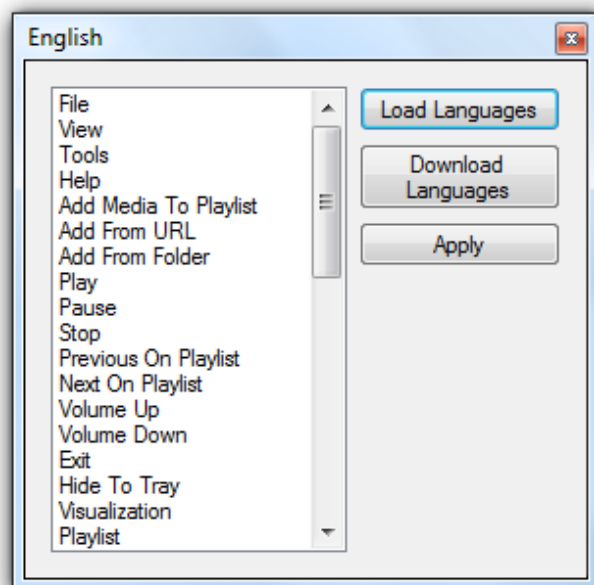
English

File
View
Tools
Help
Add Media To Playlist
Add From URL
Add From Folder
Play
Pause
Stop
Previous On Playlist
Next On Playlist
Volume Up
Volume Down
Exit
Hide To Tray
Visualization
Playlist

Load Languages
Download Languages
Apply